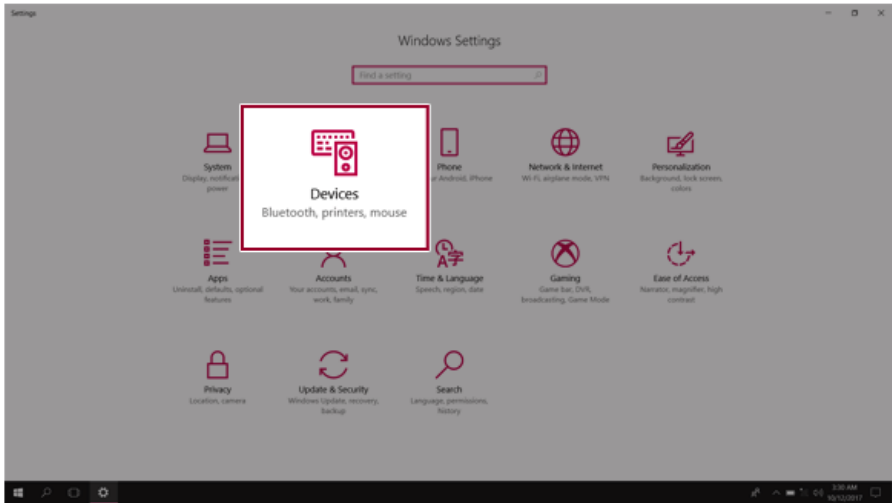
Settings

Windows Settings

Find a setting

System
Display, notificat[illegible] power

Devices
Bluetooth, printers, mouse

Phone
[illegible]r Android, iPhone

Network & Internet
Wi-Fi, airplane mode, VPN

Personalization
Background, lock screen, colors

Apps
Uninstall, defaults, optional features

Accounts
Your accounts, email, sync, work, family

Time & Language
Speech, region, date

Gaming
Game bar, DVR, broadcasting, Game Mode

Ease of Access
Narrator, magnifier, high contrast

Privacy
Location, camera

Update & Security
Windows Update, recovery, backup

Search
Language, permissions, history

3:30 AM
10/12/2017